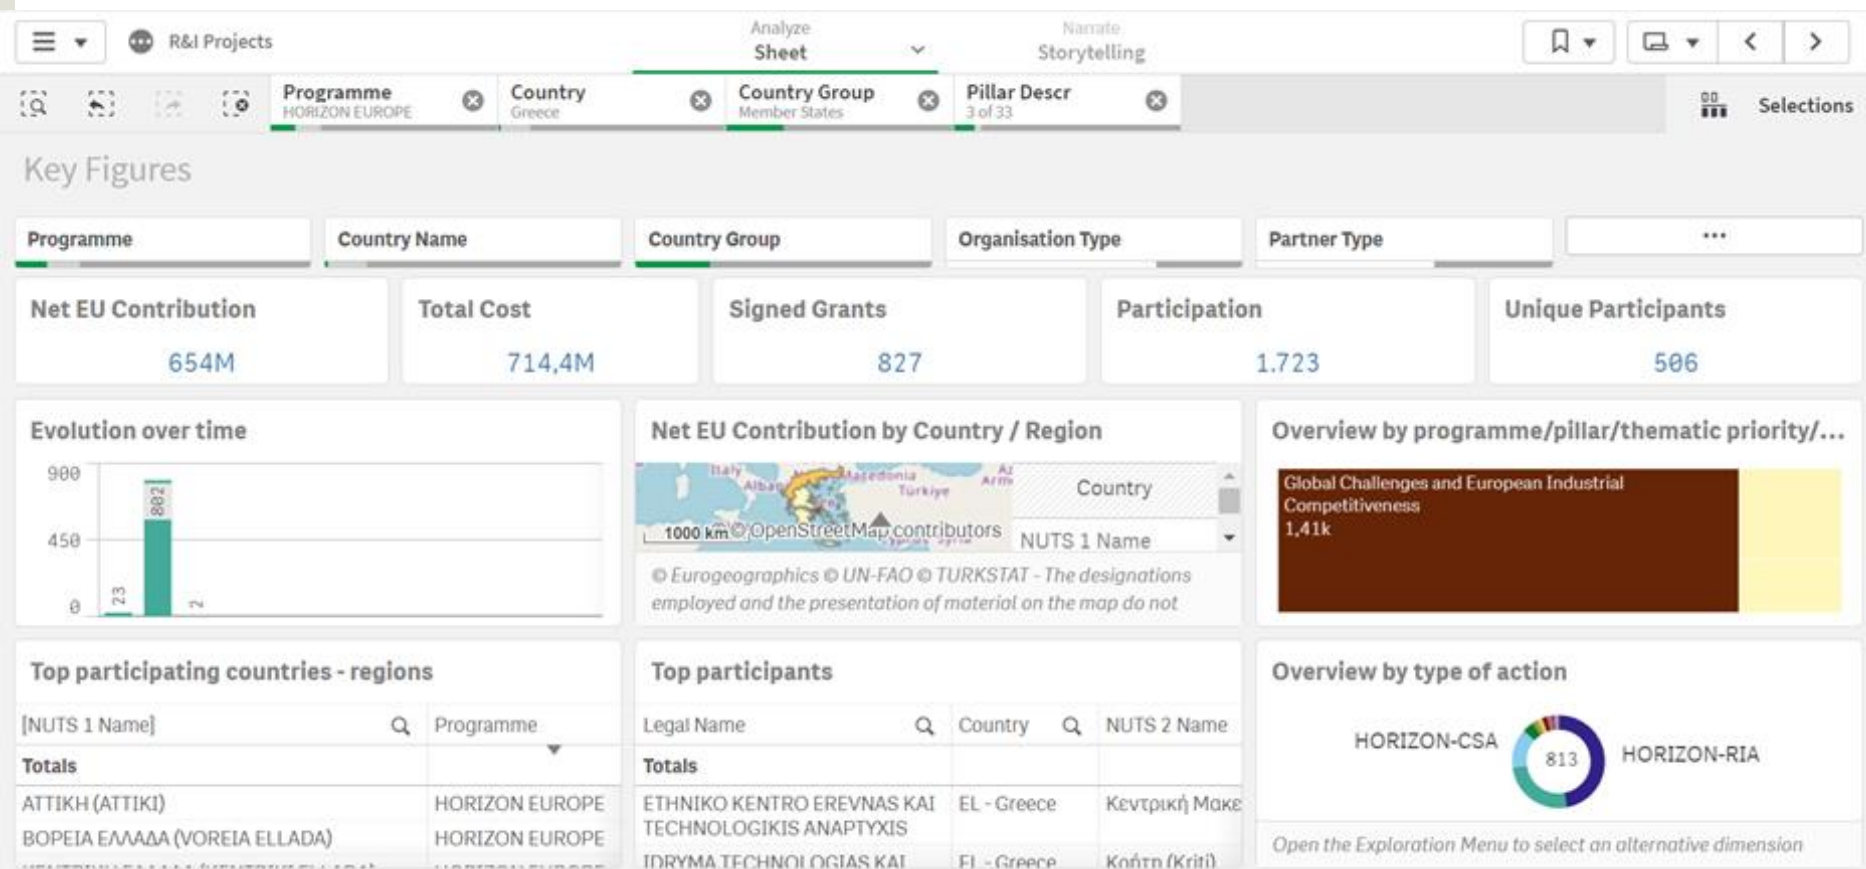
R&I Projects

Analyze
Sheet

Narrate
Storytelling

Programme
HORIZON EUROPE

Country
Greece

Country Group
Member States

Pillar Descr
3 of 33

Selections

Key Figures

Programme

Country Name

Country Group

Organisation Type

Partner Type

...

Net EU Contribution
654M

Total Cost
714,4M

Signed Grants
827

Participation
1.723

Unique Participants
506

Evolution over time

900
450
0
23
802
2

Net EU Contribution by Country / Region

Italy
Alban
Macedonia
Türkiye
Az
Arm
1000 km © OpenStreetMap contributors

Country
NUTS 1 Name

© Eurogeographics © UN-FAO © TURKSTAT - The designations employed and the presentation of material on the map do not

Overview by programme/pillar/thematic priority/...

Global Challenges and European Industrial Competitiveness
1,41k

Top participating countries - regions

| [NUTS 1 Name] | Programme |
|---|---|
| Totals | |
| ΑΤΤΙΚΗ (ATTIKI) | HORIZON EUROPE |
| ΒΟΡΕΙΑ ΕΛΛΑΔΑ (VOREIA ELLADA) | HORIZON EUROPE |

Top participants

| Legal Name | Country | NUTS 2 Name |
|---|---|---|
| Totals | | |
| ETHNIKO KENTRO EREVNAS KAI TECHNOLOGIKIS ANAPTYXIS | EL - Greece | Κεντρική Μακε |
| IDRYMA TECHNOLOGIAS KAI | EL - Greece | Κρήτη (Kriti) |

Overview by type of action

HORIZON-CSA
813
HORIZON-RIA

Open the Exploration Menu to select an alternative dimension